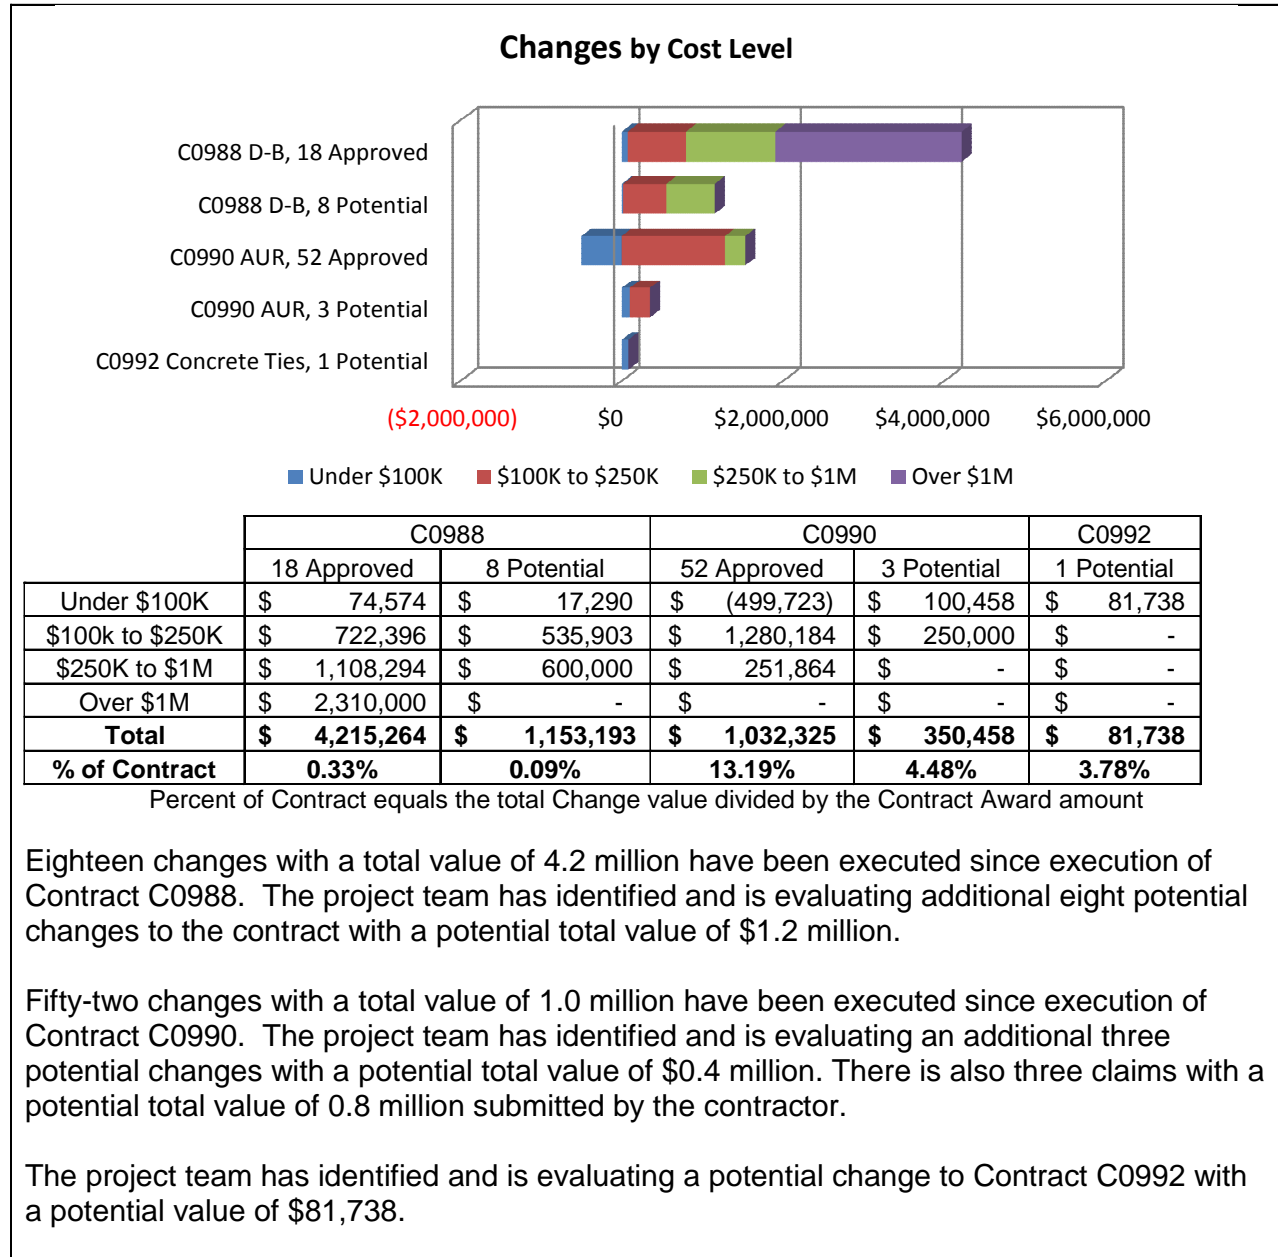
Changes by Cost Level

C0988 D-B, 18 Approved
C0988 D-B, 8 Potential
C0990 AUR, 52 Approved
C0990 AUR, 3 Potential
C0992 Concrete Ties, 1 Potential

($2,000,000) $0 $2,000,000 $4,000,000 $6,000,000

Under $100K $100K to $250K $250K to $1M Over $1M

| | C0988 | | C0990 | | C0992 |
|---|---|---|---|---|---|
| | 18 Approved | 8 Potential | 52 Approved | 3 Potential | 1 Potential |
| Under $100K | $ 74,574 | $ 17,290 | $ (499,723) | $ 100,458 | $ 81,738 |
| $100k to $250K | $ 722,396 | $ 535,903 | $ 1,280,184 | $ 250,000 | $ - |
| $250K to $1M | $ 1,108,294 | $ 600,000 | $ 251,864 | $ - | $ - |
| Over $1M | $ 2,310,000 | $ - | $ - | $ - | $ - |
| **Total** | **$ 4,215,264** | **$ 1,153,193** | **$ 1,032,325** | **$ 350,458** | **$ 81,738** |
| **% of Contract** | **0.33%** | **0.09%** | **13.19%** | **4.48%** | **3.78%** |

Percent of Contract equals the total Change value divided by the Contract Award amount

Eighteen changes with a total value of 4.2 million have been executed since execution of Contract C0988. The project team has identified and is evaluating additional eight potential changes to the contract with a potential total value of $1.2 million.

Fifty-two changes with a total value of 1.0 million have been executed since execution of Contract C0990. The project team has identified and is evaluating an additional three potential changes with a potential total value of $0.4 million. There is also three claims with a potential total value of 0.8 million submitted by the contractor.

The project team has identified and is evaluating a potential change to Contract C0992 with a potential value of $81,738.